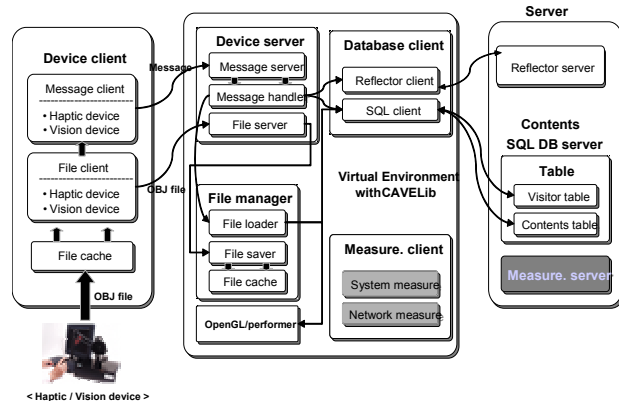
Device client

Message client

• Haptic device
• Vision device

File client

• Haptic device
• Vision device

File cache

OBJ file

< Haptic / Vision device >

Message

OBJ file

Device server

Message server

Message handle

File server

File manager

File loader

File saver

File cache

OpenGL/performer

Database client

Reflector client

SQL client

Virtual Environment withCAVELib

Measure. client

System measure

Network measure

Server

Reflector server

Contents SQL DB server

Table

Visitor table

Contents table

Measure. server